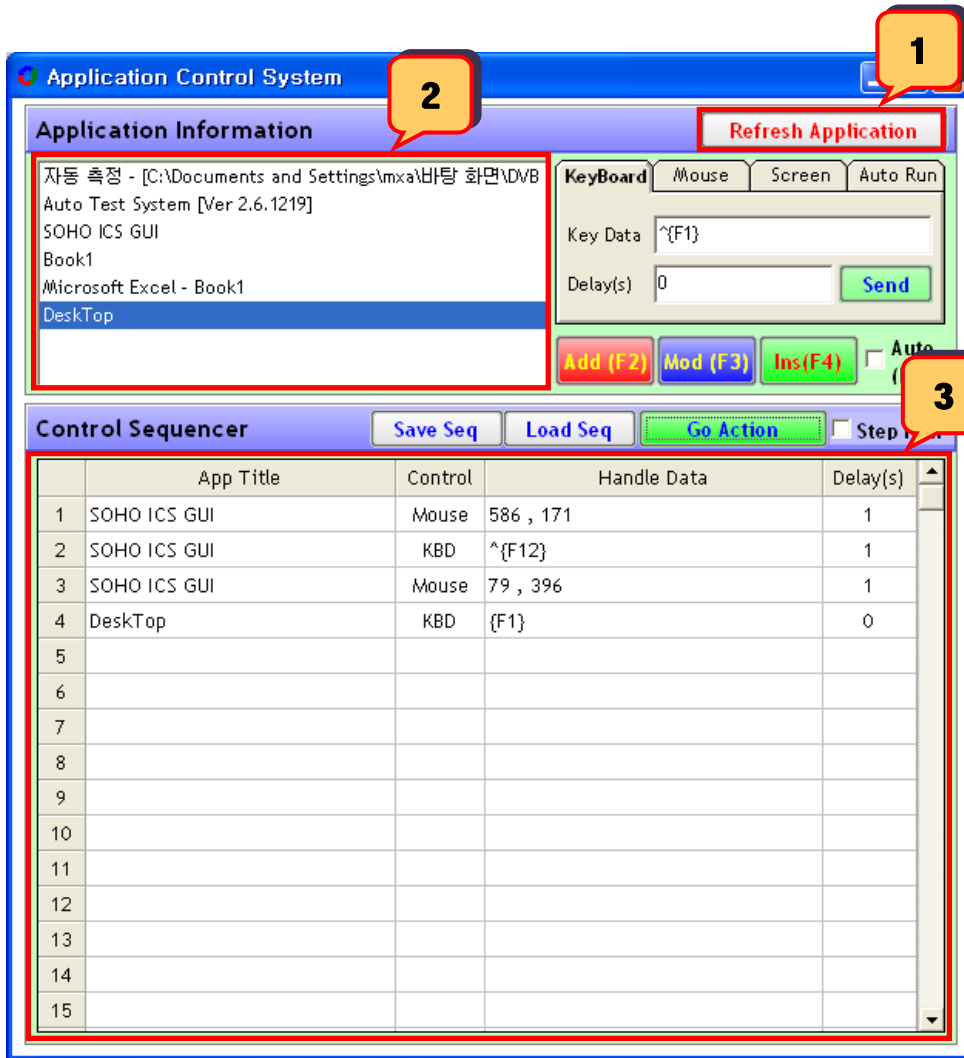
Application Control System

1

2

Application Information

Refresh Application

자동 측정 - [C:\Documents and Settings\mxa\바탕 화면\DVB
Auto Test System [Ver 2.6.1219]
SOHO ICS GUI
Book1
Microsoft Excel - Book1
DeskTop

KeyBoard | Mouse | Screen | Auto Run

Key Data ^{F1}

Delay(s) 0

Send

Add (F2) Mod (F3) Ins(F4) Auto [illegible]

3

Control Sequencer

Save Seq Load Seq Go Action Step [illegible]

| | App Title | Control | Handle Data | Delay(s) |
|---|---|---|---|---|
| 1 | SOHO ICS GUI | Mouse | 586 , 171 | 1 |
| 2 | SOHO ICS GUI | KBD | ^{F12} | 1 |
| 3 | SOHO ICS GUI | Mouse | 79 , 396 | 1 |
| 4 | DeskTop | KBD | {F1} | 0 |
| 5 | | | | |
| 6 | | | | |
| 7 | | | | |
| 8 | | | | |
| 9 | | | | |
| 10 | | | | |
| 11 | | | | |
| 12 | | | | |
| 13 | | | | |
| 14 | | | | |
| 15 | | | | |